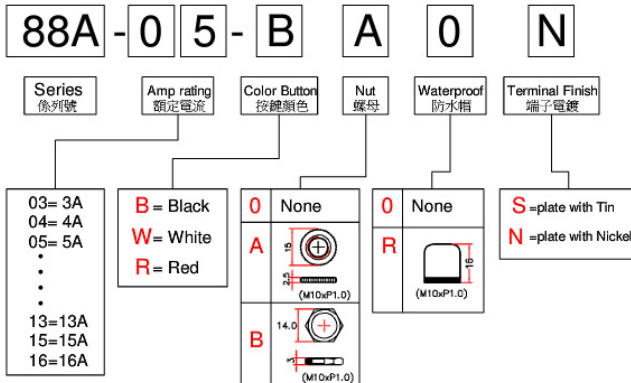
88A - 0 5 - B A 0 N

Series
係列號

Amp rating
額定電流

Color Button
按鍵顏色

Nut
螺母

Waterproof
防水帽

Terminal Finish
端子電鍍

03= 3A
04= 4A
05= 5A
•
•
•
13=13A
15=15A
16=16A

B = Black
W = White
R = Red

| 0 | None |
|---|---|
| A | 15 2.5 (M10xP1.0) |
| B | 14.0 3 (M10xP1.0) |

| 0 | None |
|---|---|
| R | 16 (M10xP1.0) |

S =plate with Tin
N =plate with Nickel